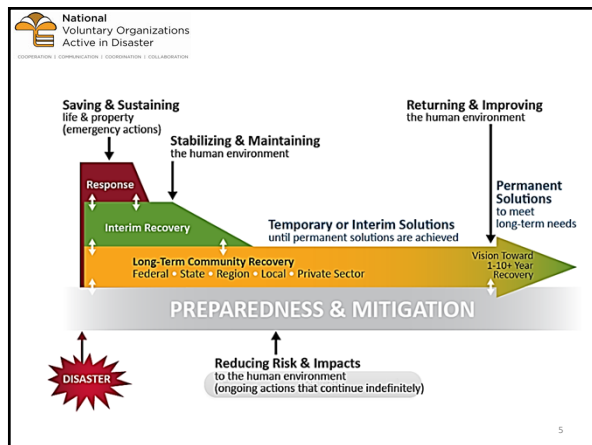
National
Voluntary Organizations
Active in Disaster
COOPERATION | COMMUNICATION | COORDINATION | COLLABORATION

Saving & Sustaining
life & property
(emergency actions)

Stabilizing & Maintaining
the human environment

Returning & Improving
the human environment

Response

Interim Recovery

Temporary or Interim Solutions
until permanent solutions are achieved

Permanent Solutions
to meet long-term needs

Long-Term Community Recovery
Federal • State • Region • Local • Private Sector

Vision Toward 1-10+ Year Recovery

PREPAREDNESS & MITIGATION

DISASTER

Reducing Risk & Impacts
to the human environment
(ongoing actions that continue indefinitely)

5